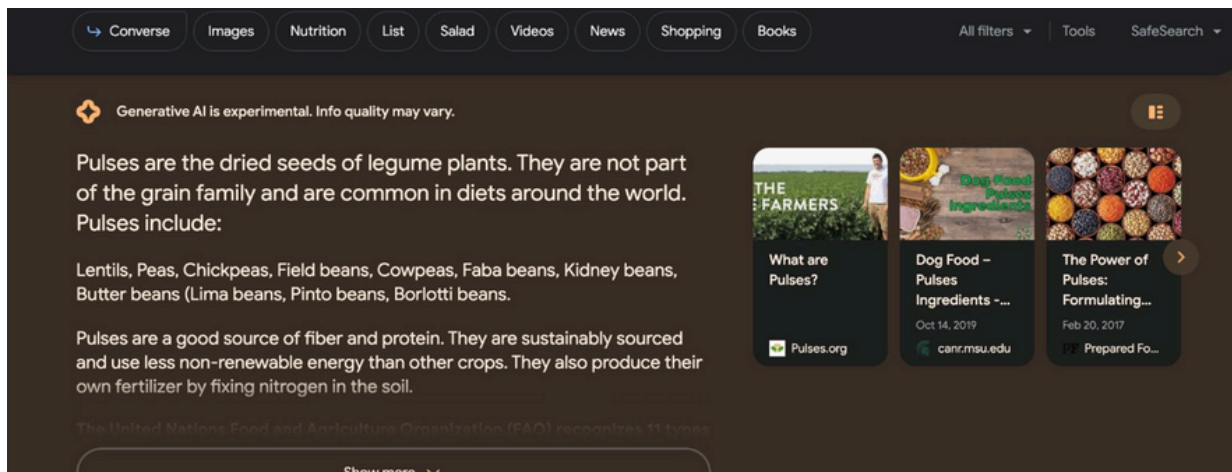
Converse Images Nutrition List Salad Videos News Shopping Books All filters Tools SafeSearch

Generative AI is experimental. Info quality may vary.

Pulses are the dried seeds of legume plants. They are not part of the grain family and are common in diets around the world. Pulses include:

Lentils, Peas, Chickpeas, Field beans, Cowpeas, Faba beans, Kidney beans, Butter beans (Lima beans, Pinto beans, Borlotti beans.

Pulses are a good source of fiber and protein. They are sustainably sourced and use less non-renewable energy than other crops. They also produce their own fertilizer by fixing nitrogen in the soil.

The United Nations Food and Agriculture Organization (FAO) recognizes 11 types

Show more

THE FARMERS

What are Pulses?

Pulses.org

Dog Food Pulses Ingredients

Dog Food – Pulses Ingredients -...

Oct 14, 2019

canr.msu.edu

The Power of Pulses: Formulating...

Feb 20, 2017

Prepared Fo...